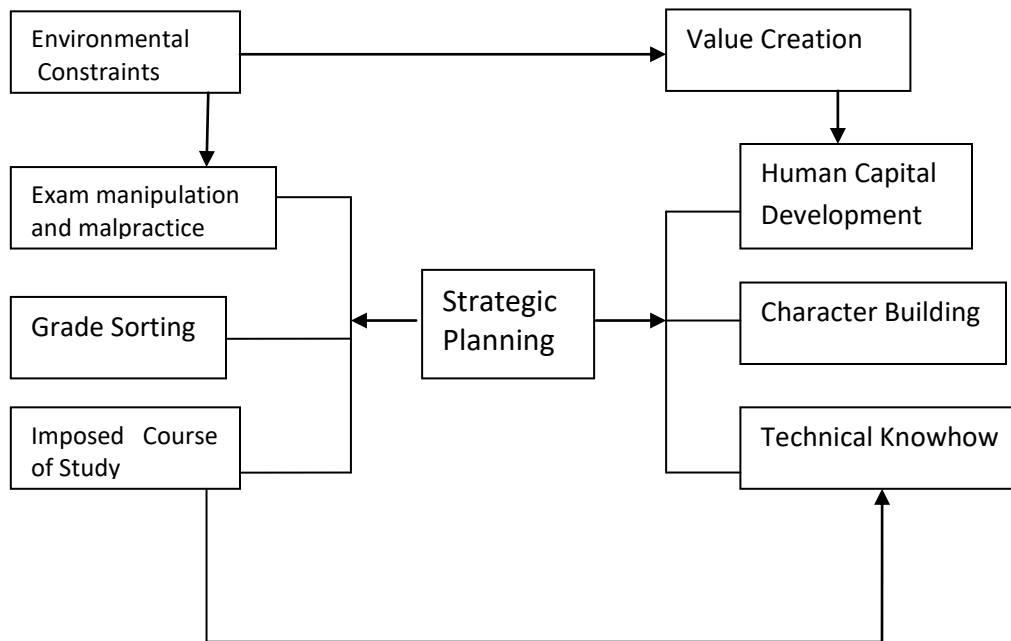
Environmental Constraints

Value Creation

Exam manipulation and malpractice

Human Capital Development

Strategic Planning

Grade Sorting

Character Building

Imposed Course of Study

Technical Knowhow